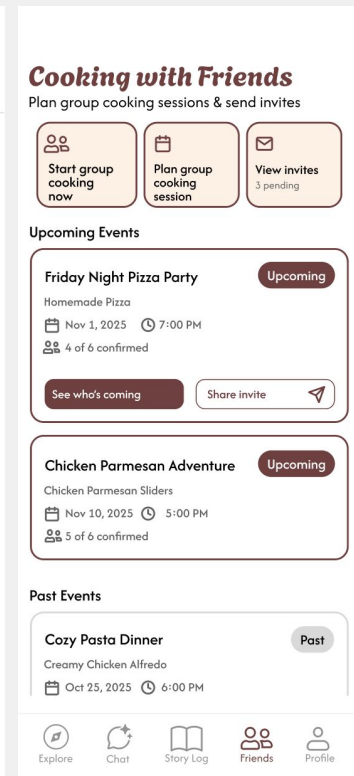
Cooking with Friends
Plan group cooking sessions & send invites

Start group cooking now

Plan group cooking session

View invites
3 pending

Upcoming Events

Friday Night Pizza Party
Upcoming
Homemade Pizza
Nov 1, 2025 7:00 PM
4 of 6 confirmed
See who's coming
Share invite

Chicken Parmesan Adventure
Upcoming
Chicken Parmesan Sliders
Nov 10, 2025 5:00 PM
5 of 6 confirmed

Past Events

Cozy Pasta Dinner
Past
Creamy Chicken Alfredo
Oct 25, 2025 6:00 PM

Explore
Chat
Story Log
Friends
Profile